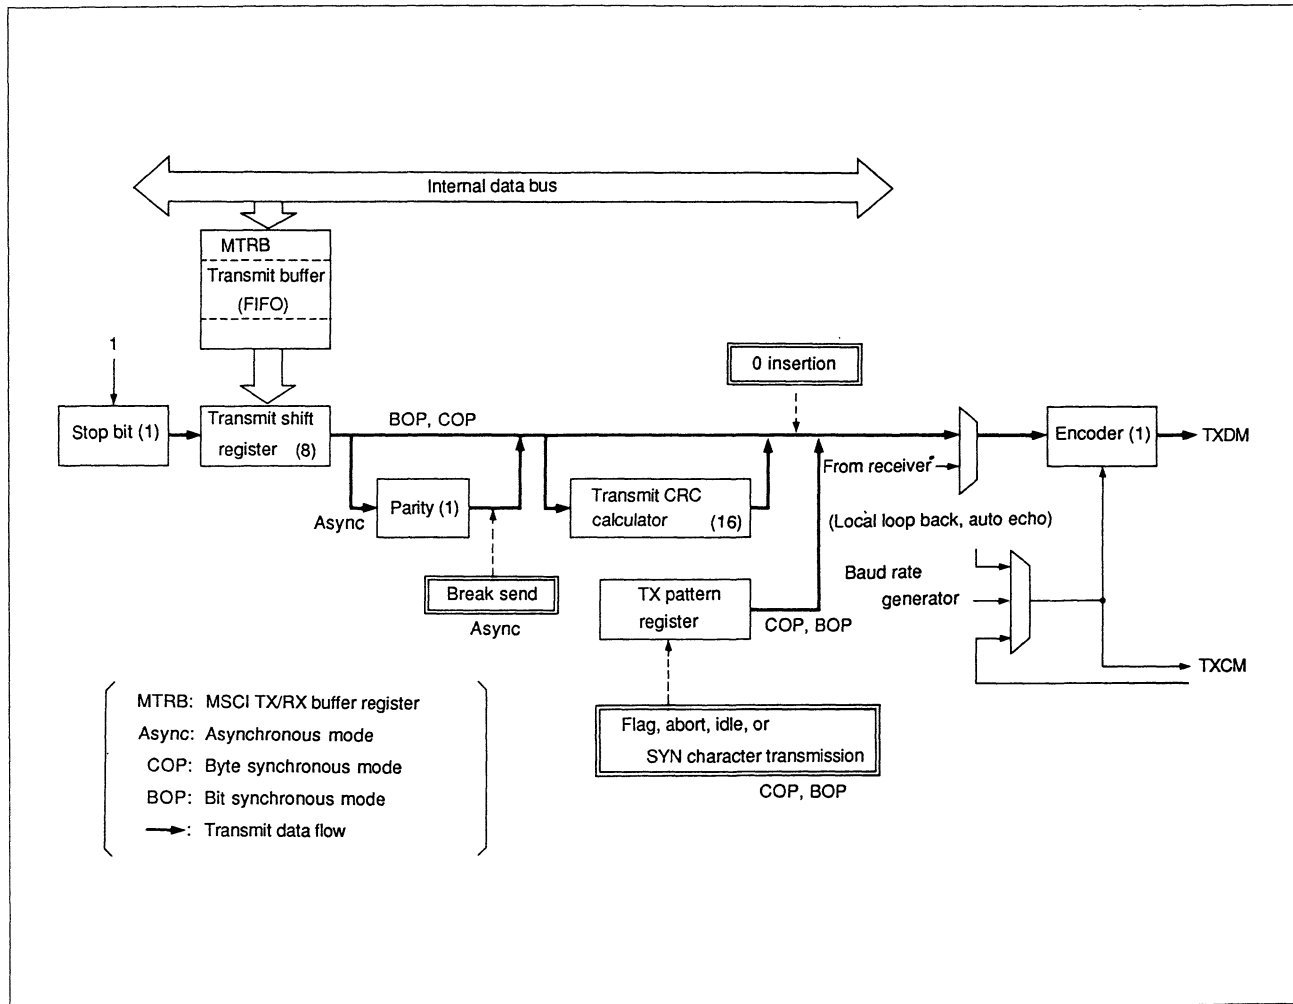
Internal data bus

MTRB
Transmit buffer
(FIFO)

1

Stop bit (1)

Transmit shift register (8)

BOP, COP

0 insertion

Encoder (1)

TXDM

From receiver

(Local loop back, auto echo)

Parity (1)

Async

Transmit CRC calculator (16)

Break send

Async

TX pattern register

COP, BOP

Baud rate generator

TXCM

Flag, abort, idle, or SYN character transmission

COP, BOP

MTRB: MSCI TX/RX buffer register
Async: Asynchronous mode
COP: Byte synchronous mode
BOP: Bit synchronous mode
: Transmit data flow